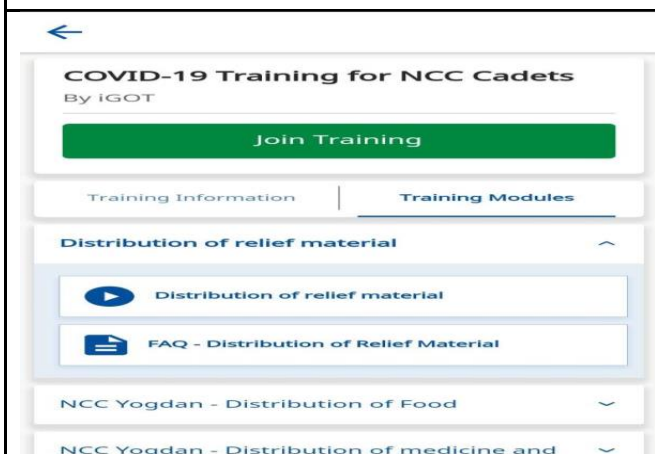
COVID-19 Training for NCC Cadets
By iGOT

Join Training

Training Information

Training Modules

Distribution of relief material

Distribution of relief material

FAQ - Distribution of Relief Material

NCC Yogdan - Distribution of Food

NCC Yogdan - Distribution of medicine and